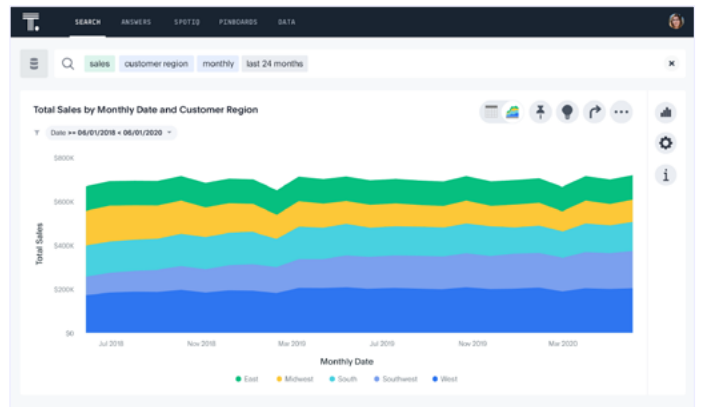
T.

SEARCH ANSWERS SPOTIQ PINBOARDS DATA

sales customer region monthly last 24 months

×

Total Sales by Monthly Date and Customer Region

Date >= 06/01/2018 < 06/01/2020

$800K
$600K
$400K
$200K
$0

Total Sales

Jul 2018 Nov 2018 Mar 2019 Jul 2019 Nov 2019 Mar 2020

Monthly Date

East Midwest South Southwest West